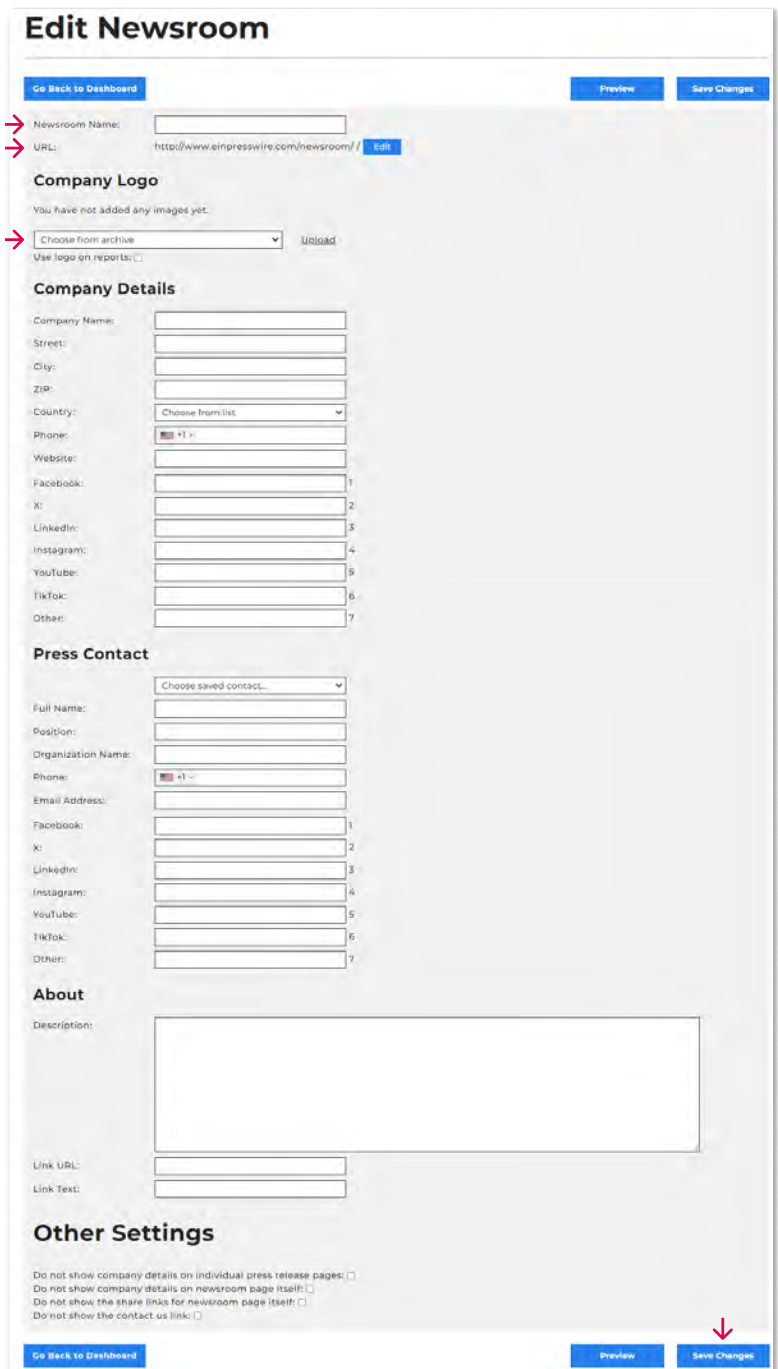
Edit Newsroom

Go Back to Dashboard

Preview

Save Changes

Newsroom Name:

URL: http://www.einpresswire.com/newsroom/ / Edit

Company Logo

You have not added any images yet.

Choose from archive

Upload

Use logo on reports:

Company Details

Company Name:

Street:

City:

ZIP:

Country: Choose from list

Phone: +1 -

Website:

Facebook: 1

X: 2

LinkedIn: 3

Instagram: 4

YouTube: 5

TikTok: 6

Other: 7

Press Contact

Choose saved contact...

Full Name:

Position:

Organization Name:

Phone: +1 -

Email Address:

Facebook: 1

X: 2

LinkedIn: 3

Instagram: 4

YouTube: 5

TikTok: 6

Other: 7

About

Description:

Link URL:

Link Text:

Other Settings

Do not show company details on individual press release pages:

Do not show company details on newsroom page itself:

Do not show the share links for newsroom page itself:

Do not show the contact us link:

Go Back to Dashboard

Preview

Save Changes